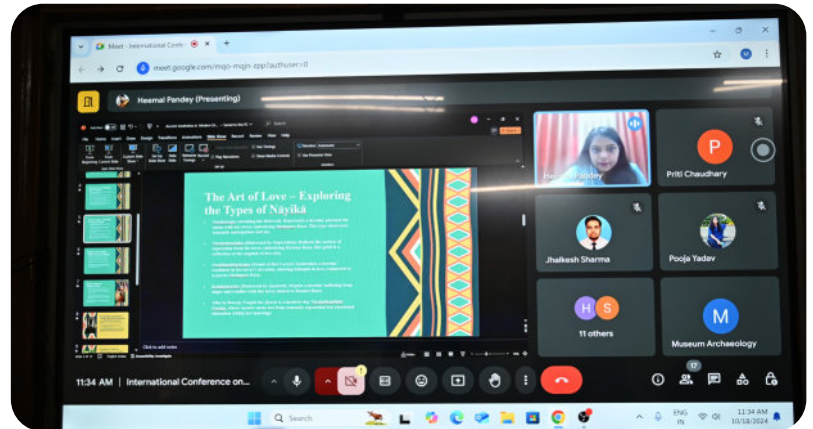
Meet - International Confe
meet.google.com/mqo-mqjn-zpp?authuser=0
Heemal Pandey (Presenting)
The Art of Love – Exploring the Types of Nāyikā
Click to add notes
Heemal Pandey
P
Priti Chaudhary
Jhalkesh Sharma
Pooja Yadav
H S
11 others
M
Museum Archaeology
11:34 AM | International Conference on...
17
Search
ENG IN
11:34 AM 10/18/2024